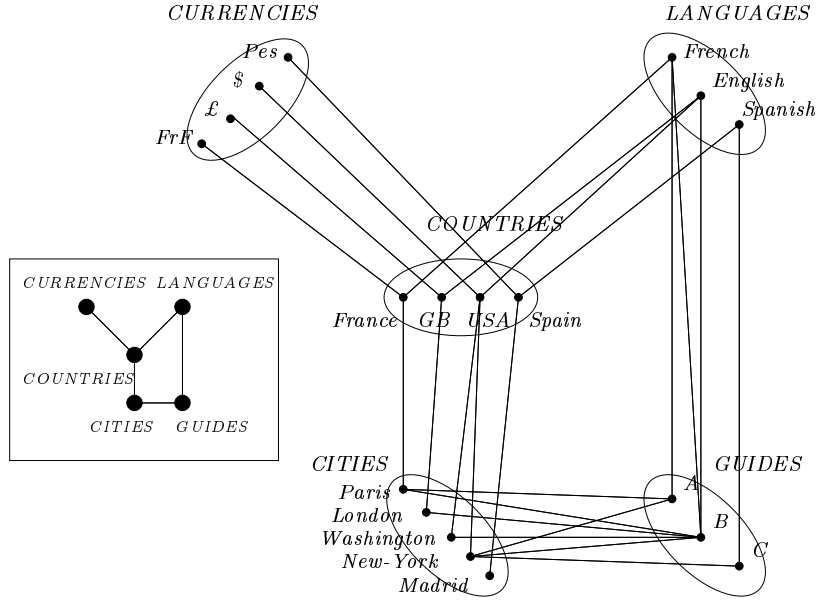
CURRENCIES

Pes
$
£
FrF

LANGUAGES

French
English
Spanish

COUNTRIES

France GB USA Spain

CURRENCIES LANGUAGES
COUNTRIES
CITIES GUIDES

CITIES

Paris
London
Washington
New-York
Madrid

GUIDES

A
B
C